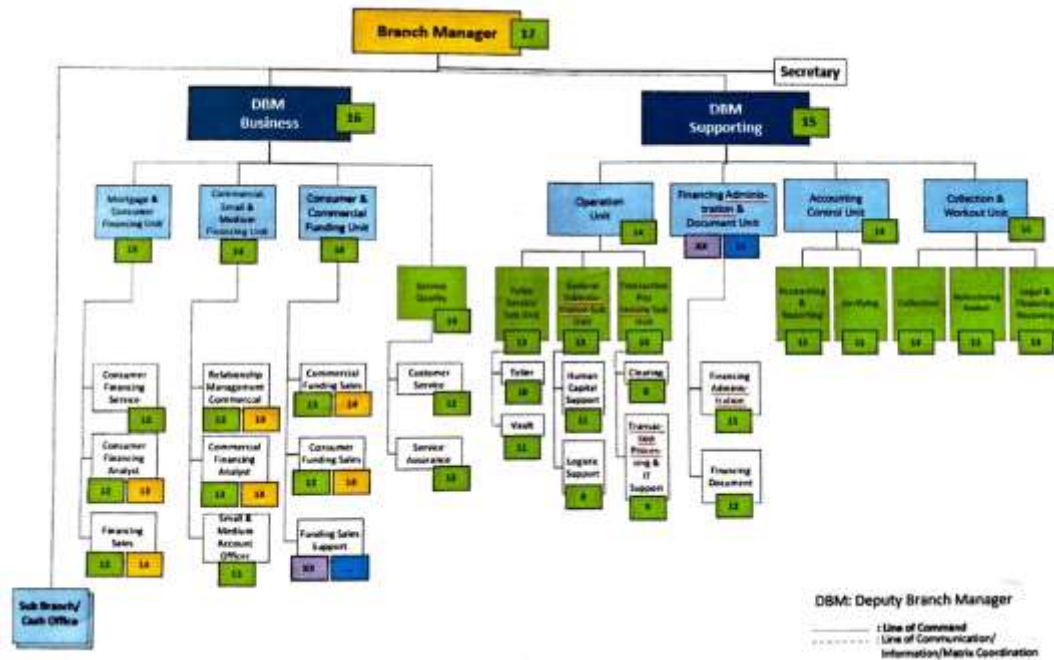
Branch Manager 17

Secretary

DBM Business 16

DBM Supporting 15

Mortgage & Consumer Financing Unit 14

Commercial, Small & Medium Financing Unit 14

Consumer & Commercial Funding Unit 14

Service Quality 14

Consumer Financing Service 12

Consumer Financing Analyst 12 13

Financing Sales 12 14

Relationship Management Commercial 12 14

Commercial Financing Analyst 13 14

Small & Medium Account Officer 13

Commercial Funding Sales 13 14

Consumer Funding Sales 13 14

Funding Sales Support XX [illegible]

Customer Service 12

Service Assurance 12

Operation Unit 14

Financing Administration & Document Unit XX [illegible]

Accounting Control Unit 14

Collection & Workout Unit 14

Teller Service Sub Unit 13

General Administration Sub Unit 13

Transaction Pro-cessing Sub Unit 13

Teller 10

Vault 11

Human Capital Support 11

Logistic Support 8

Clearing 8

Transaction Processing & IT Support 9

Financing Administration 11

Financing Document 12

Accounting & Reporting 13

Verifying 11

Collection 14

Restructuring Analyst 13

Legal & Financing Recovery 13

Sub Branch/ Cash Office

DBM: Deputy Branch Manager

: Line of Command
: Line of Communication/ Information/Matrix Coordination